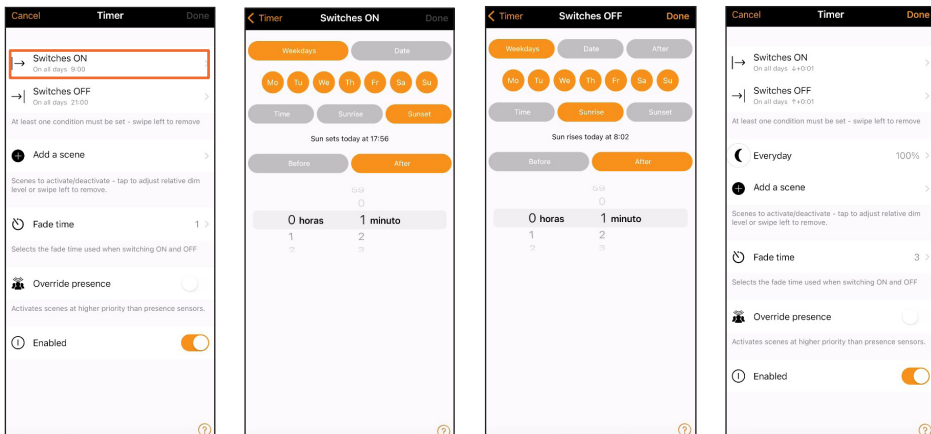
Cancel Timer Done

Switches ON
On all days 9:00

Switches OFF
On all days 21:00

At least one condition must be set - swipe left to remove

Add a scene

Scenes to activate/deactivate - tap to adjust relative dim level or swipe left to remove.

Fade time 1

Selects the fade time used when switching ON and OFF

Override presence

Activates scenes at higher priority than presence sensors.

Enabled

?

Timer Switches ON Done

Weekdays Date

Mo Tu We Th Fr Sa Su

Time Sunrise Sunset

Sun sets today at 17:56

Before After

59
0
0 horas 1 minuto
1 2
2 3

?

Timer Switches OFF Done

Weekdays Date After

Mo Tu We Th Fr Sa Su

Time Sunrise Sunset

Sun rises today at 8:02

Before After

59
0
0 horas 1 minuto
1 2
2 3

?

Cancel Timer Done

Switches ON
On all days ↓+0:01

Switches OFF
On all days ↑+0:01

At least one condition must be set - swipe left to remove

Everyday 100%

Add a scene

Scenes to activate/deactivate - tap to adjust relative dim level or swipe left to remove.

Fade time 3

Selects the fade time used when switching ON and OFF

Override presence

Activates scenes at higher priority than presence sensors.

Enabled

?